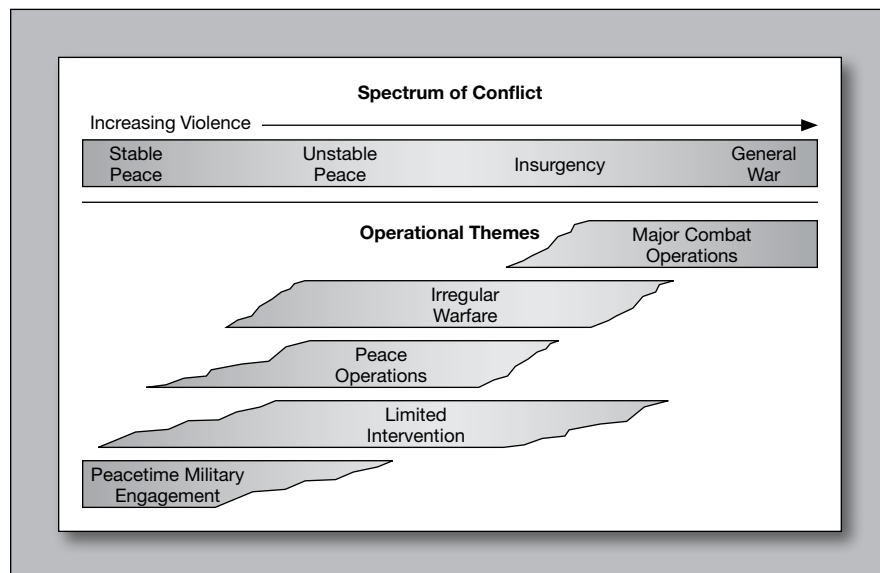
Spectrum of Conflict

Increasing Violence

Stable Peace

Unstable Peace

Insurgency

General War

Operational Themes

Major Combat Operations

Irregular Warfare

Peace Operations

Limited Intervention

Peacetime Military Engagement